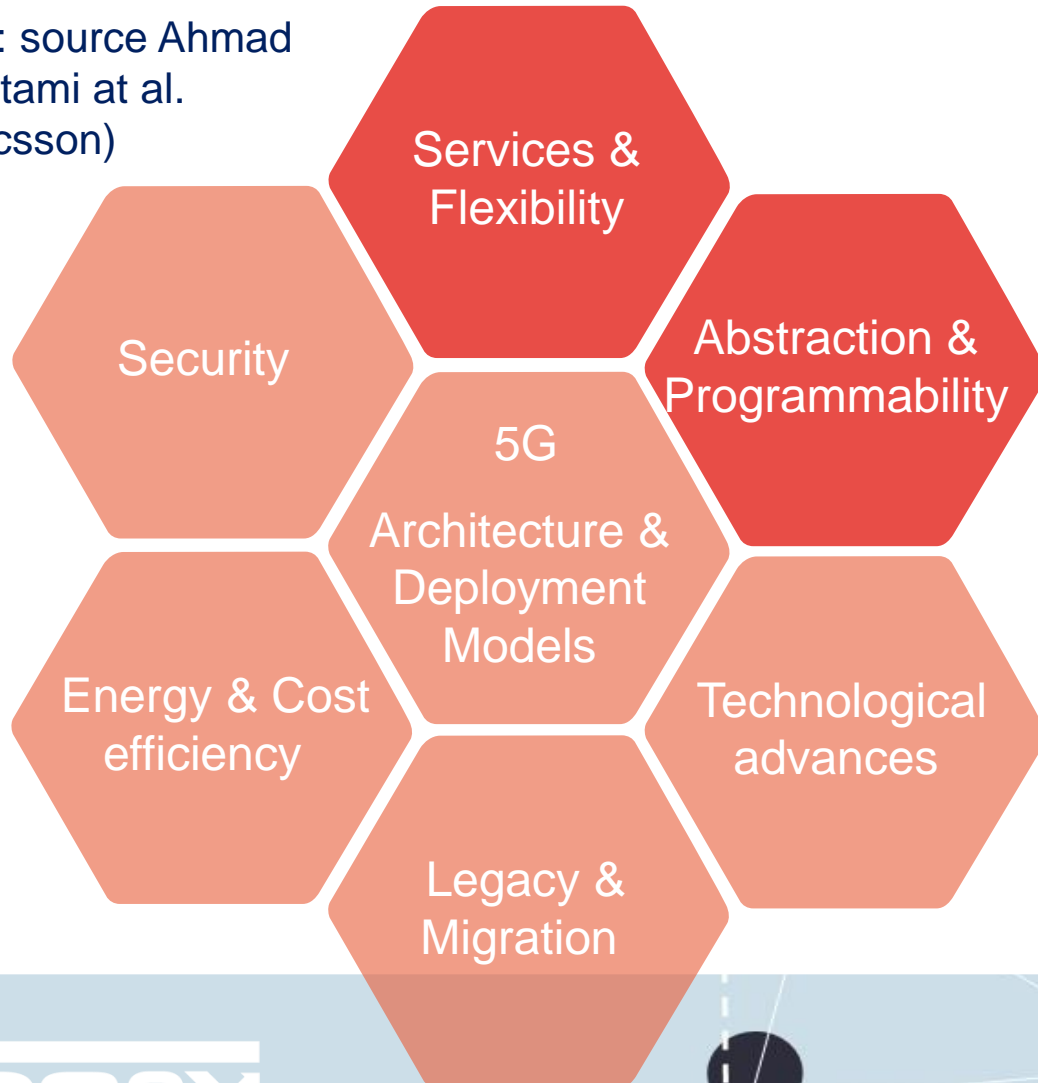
: source Ahmad
tami at al.
csson)

Services & Flexibility

Security

Abstraction & Programmability

5G

Architecture & Deployment Models

Energy & Cost efficiency

Technological advances

Legacy & Migration